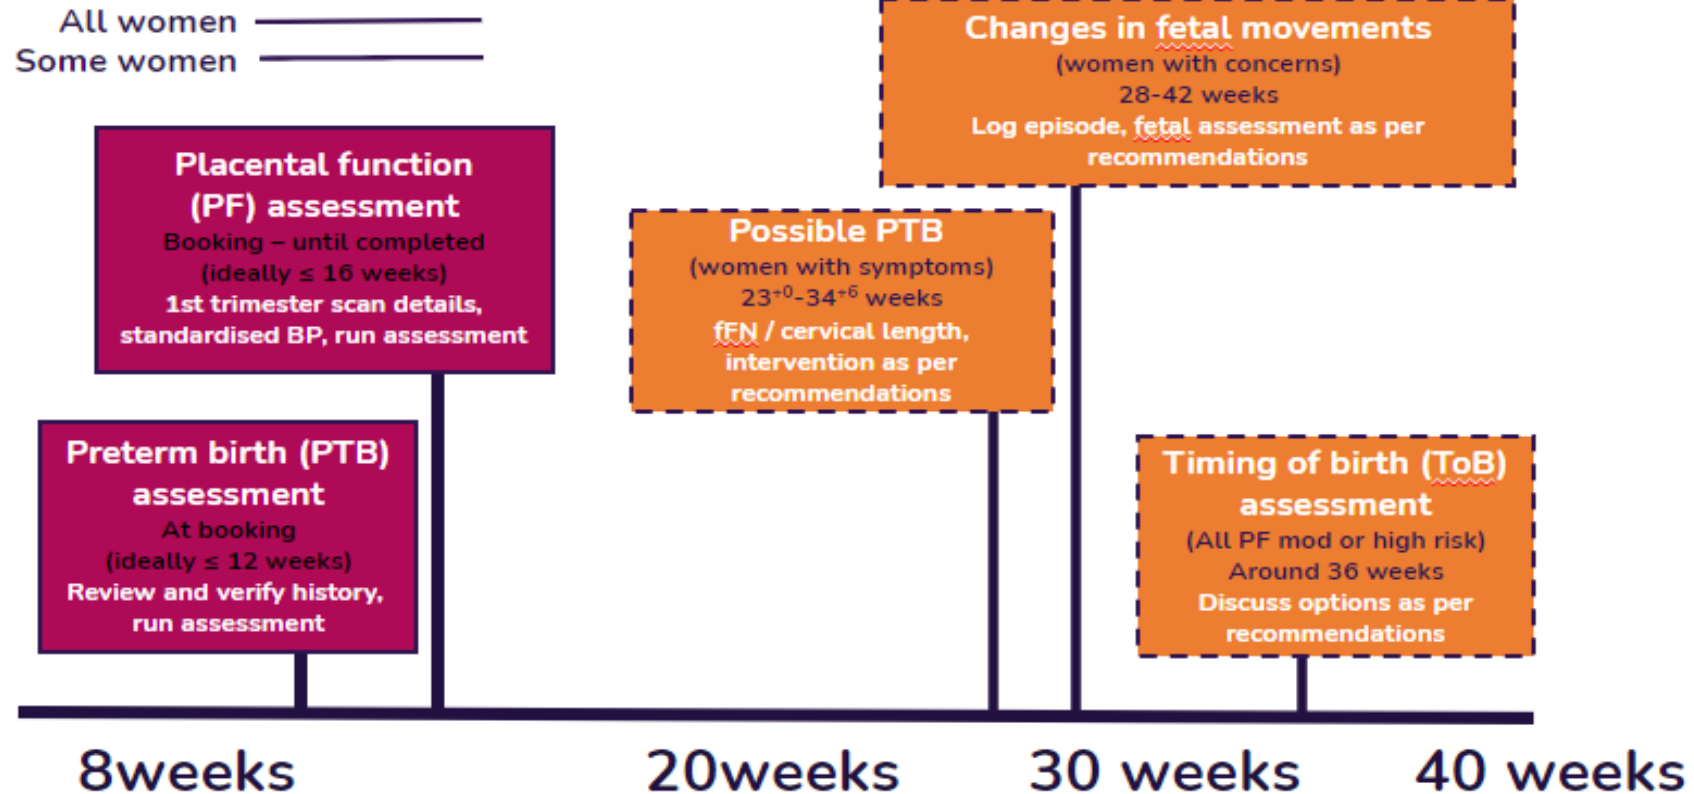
All women
Some women

Changes in fetal movements
(women with concerns)
28-42 weeks
Log episode, fetal assessment as per recommendations

Placental function (PF) assessment
Booking – until completed
(ideally ≤ 16 weeks)
1st trimester scan details, standardised BP, run assessment

Possible PTB
(women with symptoms)
$23^{+0}$-$34^{+6}$ weeks
fFN / cervical length, intervention as per recommendations

Preterm birth (PTB) assessment
At booking
(ideally ≤ 12 weeks)
Review and verify history, run assessment

Timing of birth (ToB) assessment
(All PF mod or high risk)
Around 36 weeks
Discuss options as per recommendations

8weeks
20weeks
30 weeks
40 weeks